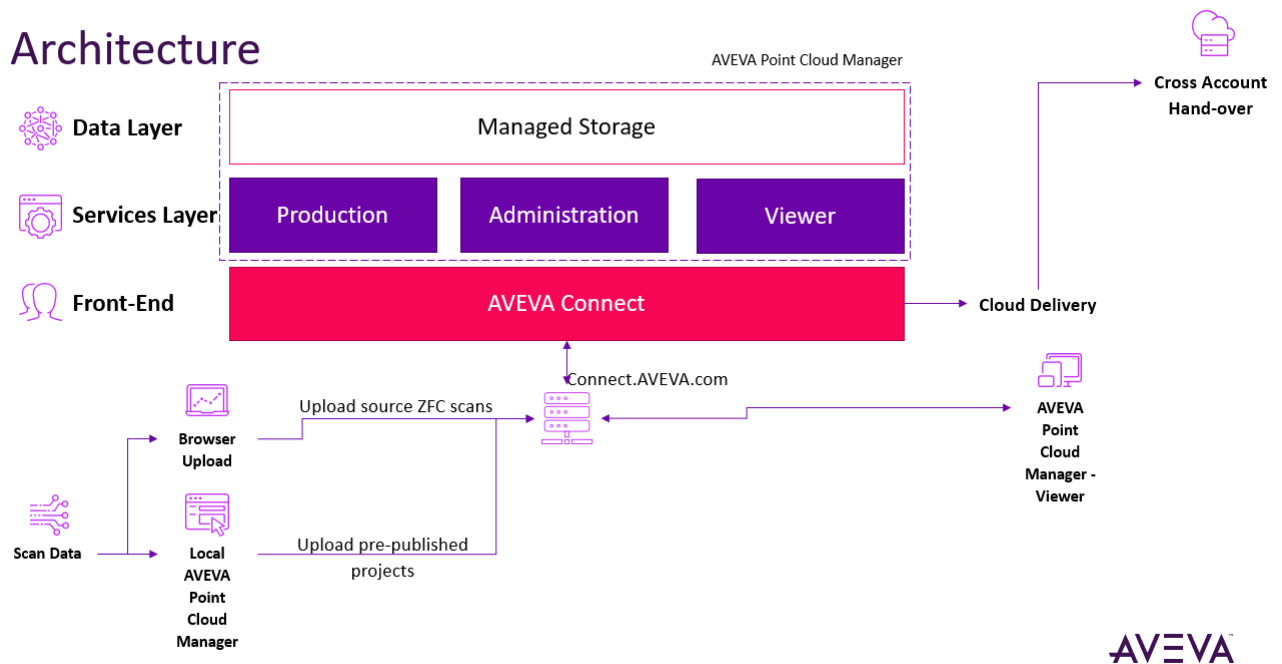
Architecture

AVEVA Point Cloud Manager

Cross Account Hand-over

Data Layer

Managed Storage

Services Layer

Production

Administration

Viewer

Front-End

AVEVA Connect

Cloud Delivery

Connect.AVEVA.com

Upload source ZFC scans

Browser Upload

AVEVA Point Cloud Manager - Viewer

Scan Data

Local AVEVA Point Cloud Manager

Upload pre-published projects

AVEVA